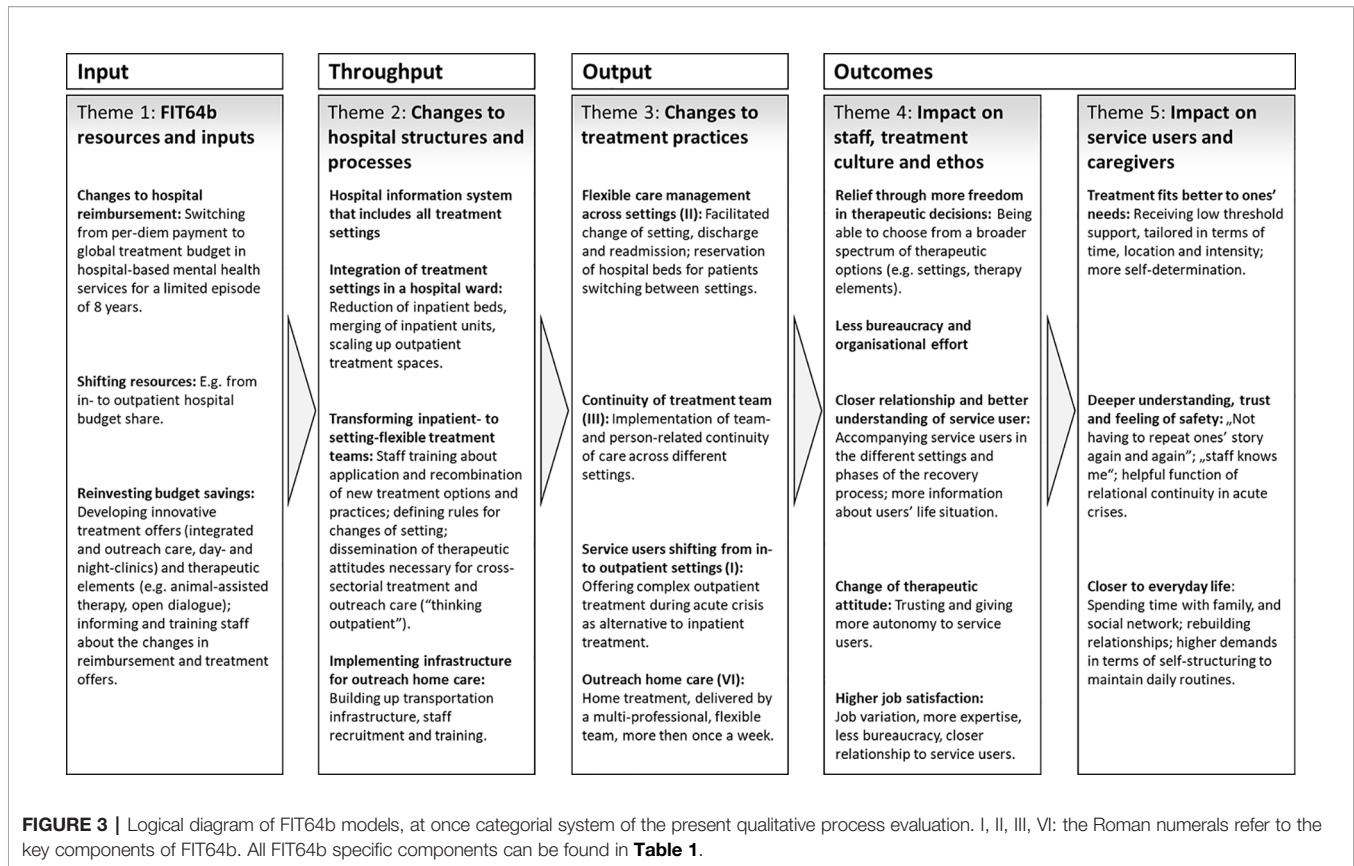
Input

Theme 1: FIT64b resources and inputs

Changes to hospital reimbursement: Switching from per-diem payment to global treatment budget in hospital-based mental health services for a limited episode of 8 years.

Shifting resources: E.g. from in- to outpatient hospital budget share.

Reinvesting budget savings: Developing innovative treatment offers (integrated and outreach care, day- and night-clinics) and therapeutic elements (e.g. animal-assisted therapy, open dialogue); informing and training staff about the changes in reimbursement and treatment offers.

Throughput

Theme 2: Changes to hospital structures and processes

Hospital information system that includes all treatment settings

Integration of treatment settings in a hospital ward: Reduction of inpatient beds, merging of inpatient units, scaling up outpatient treatment spaces.

Transforming inpatient- to setting-flexible treatment teams: Staff training about application and recombination of new treatment options and practices; defining rules for changes of setting; dissemination of therapeutic attitudes necessary for cross-sectorial treatment and outreach care ("thinking outpatient").

Implementing infrastructure for outreach home care: Building up transportation infrastructure, staff recruitment and training.

Output

Theme 3: Changes to treatment practices

Flexible care management across settings (II): Facilitated change of setting, discharge and readmission; reservation of hospital beds for patients switching between settings.

Continuity of treatment team (III): Implementation of team- and person-related continuity of care across different settings.

Service users shifting from in- to outpatient settings (I): Offering complex outpatient treatment during acute crisis as alternative to inpatient treatment.

Outreach home care (VI): Home treatment, delivered by a multi-professional, flexible team, more then once a week.

Outcomes

Theme 4: Impact on staff, treatment culture and ethos

Relief through more freedom in therapeutic decisions: Being able to choose from a broader spectrum of therapeutic options (e.g. settings, therapy elements).

Less bureaucracy and organisational effort

Closer relationship and better understanding of service user: Accompanying service users in the different settings and phases of the recovery process; more information about users' life situation.

Change of therapeutic attitude: Trusting and giving more autonomy to service users.

Higher job satisfaction: Job variation, more expertise, less bureaucracy, closer relationship to service users.

Theme 5: Impact on service users and caregivers

Treatment fits better to ones' needs: Receiving low threshold support, tailored in terms of time, location and intensity; more self-determination.

Deeper understanding, trust and feeling of safety: „Not having to repeat ones' story again and again"; „staff knows me"; helpful function of relational continuity in acute crises.

Closer to everyday life: Spending time with family, and social network; rebuilding relationships; higher demands in terms of self-structuring to maintain daily routines.

FIGURE 3 | Logical diagram of FIT64b models, at once categorial system of the present qualitative process evaluation. I, II, III, VI: the Roman numerals refer to the key components of FIT64b. All FIT64b specific components can be found in Table 1.